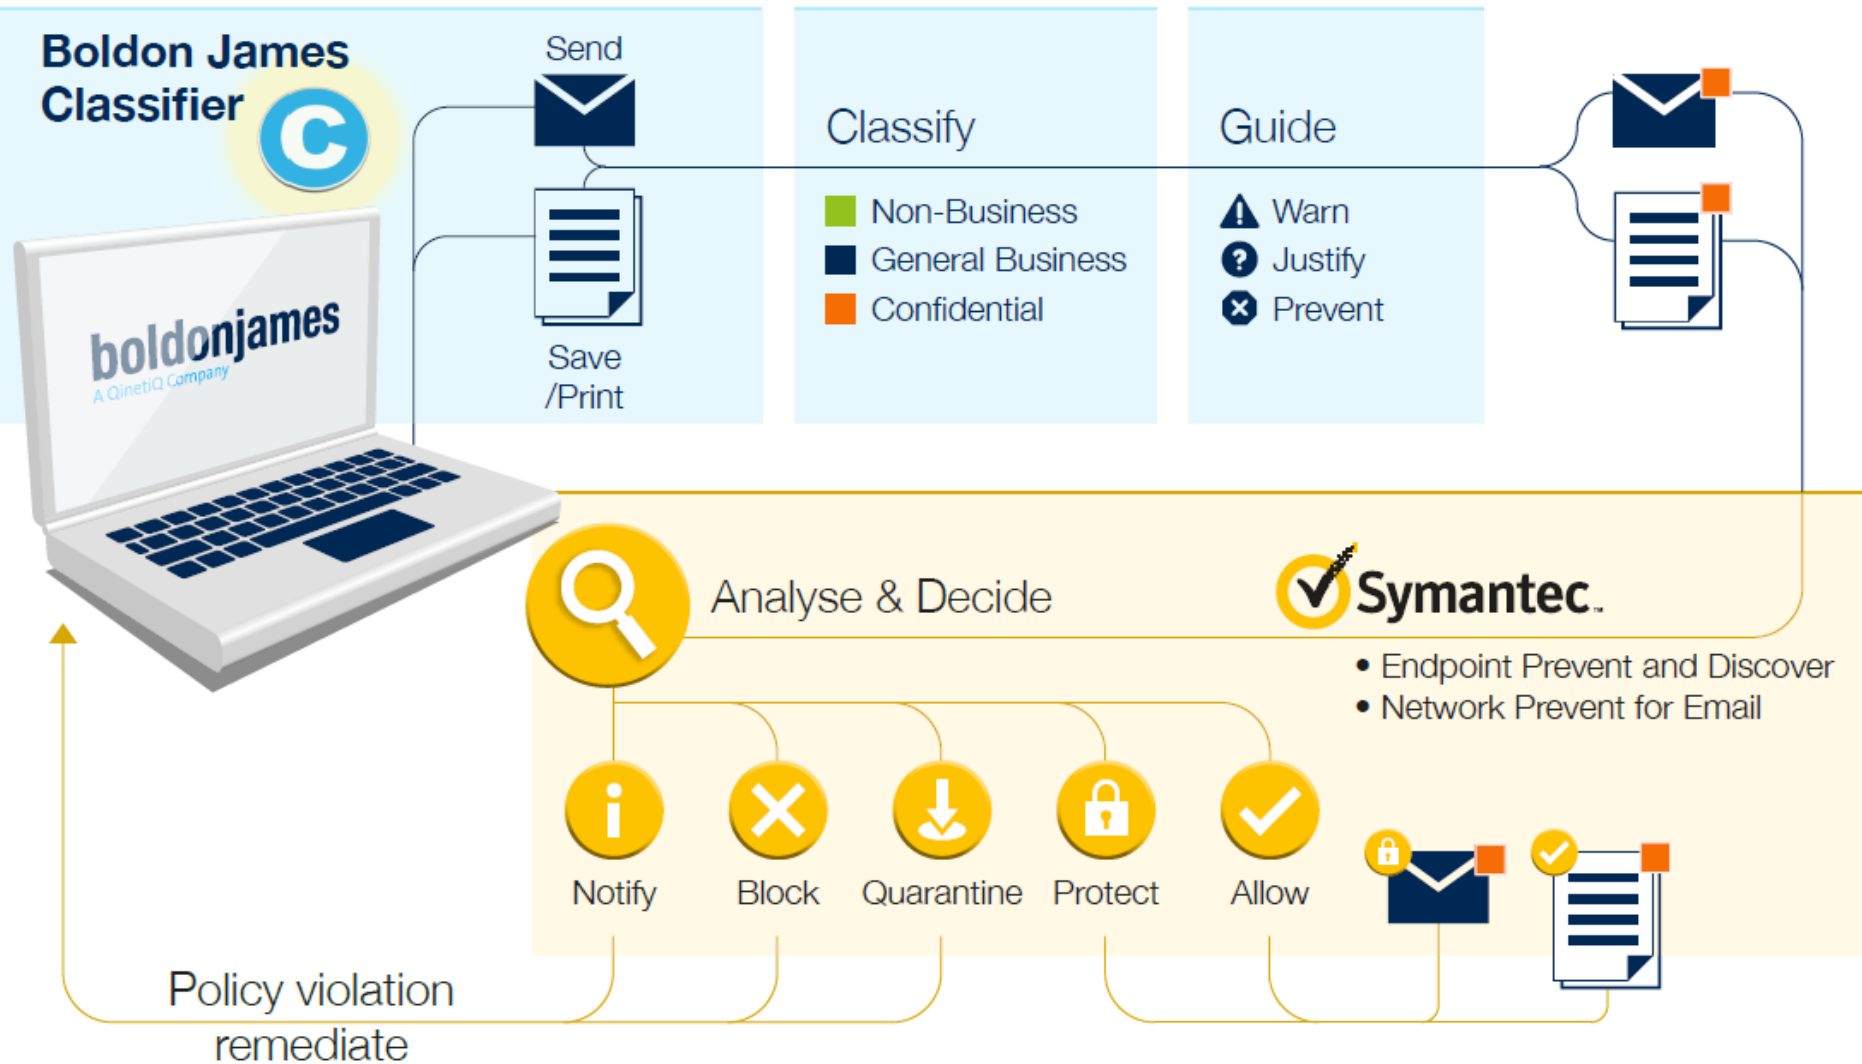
Boldon James Classifier

C

boldonjames
A QinetiQ Company

Send

Save /Print

Classify

Non-Business
General Business
Confidential

Guide

Warn
Justify
Prevent

Analyse & Decide

Symantec.

• Endpoint Prevent and Discover
• Network Prevent for Email

Notify

Block

Quarantine

Protect

Allow

Policy violation remediate